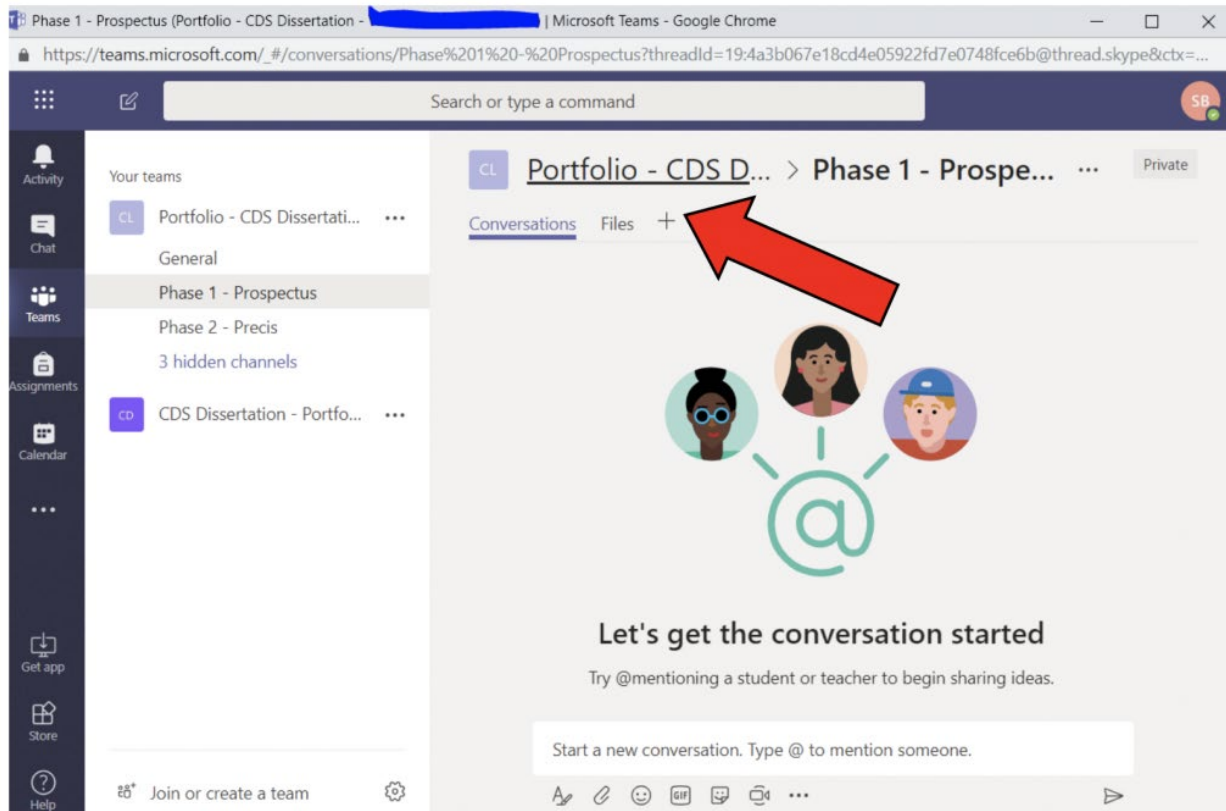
Phase 1 - Prospectus (Portfolio - CDS Dissertation - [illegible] | Microsoft Teams - Google Chrome

https://teams.microsoft.com/_#/conversations/Phase%201%20-%20Prospectus?threadId=19:4a3b067e18cd4e05922fd7e0748fce6b@thread.skype&ctx=...

Search or type a command

SB

Activity

Chat

Teams

Assignments

Calendar

...

Get app

Store

Help

Your teams

CL Portfolio - CDS Dissertati... ...

General

Phase 1 - Prospectus

Phase 2 - Precis

3 hidden channels

CD CDS Dissertation - Portfo... ...

Join or create a team

CL Portfolio - CDS D... > Phase 1 - Prospe... ...

Private

Conversations Files +

Let's get the conversation started

Try @mentioning a student or teacher to begin sharing ideas.

Start a new conversation. Type @ to mention someone.

...